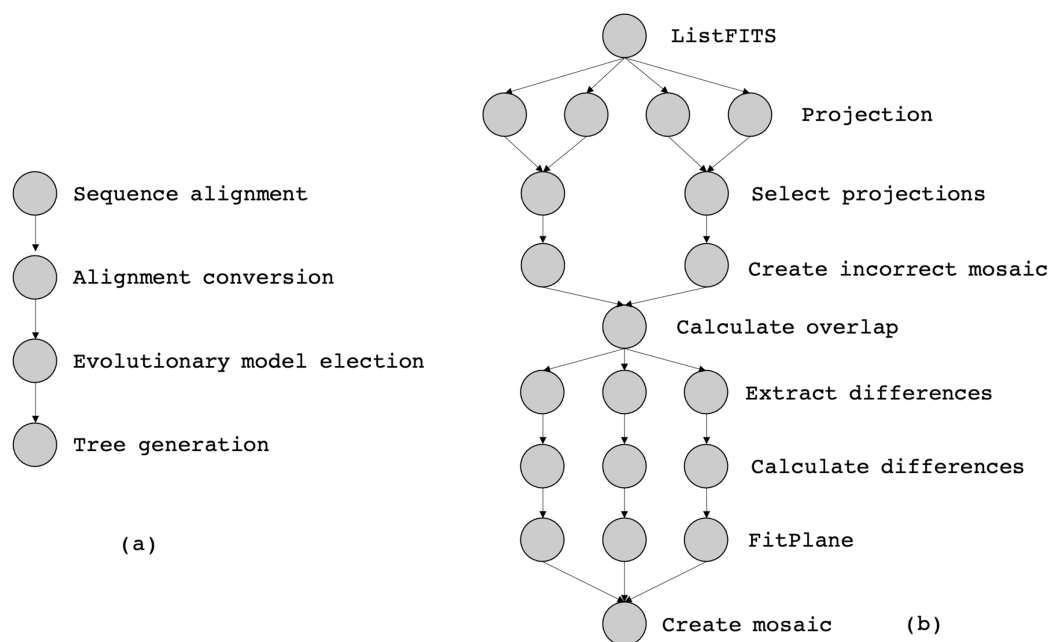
Sequence alignment

Alignment conversion

Evolutionary model election

Tree generation

(a)

ListFITS

Projection

Select projections

Create incorrect mosaic

Calculate overlap

Extract differences

Calculate differences

FitPlane

Create mosaic

(b)